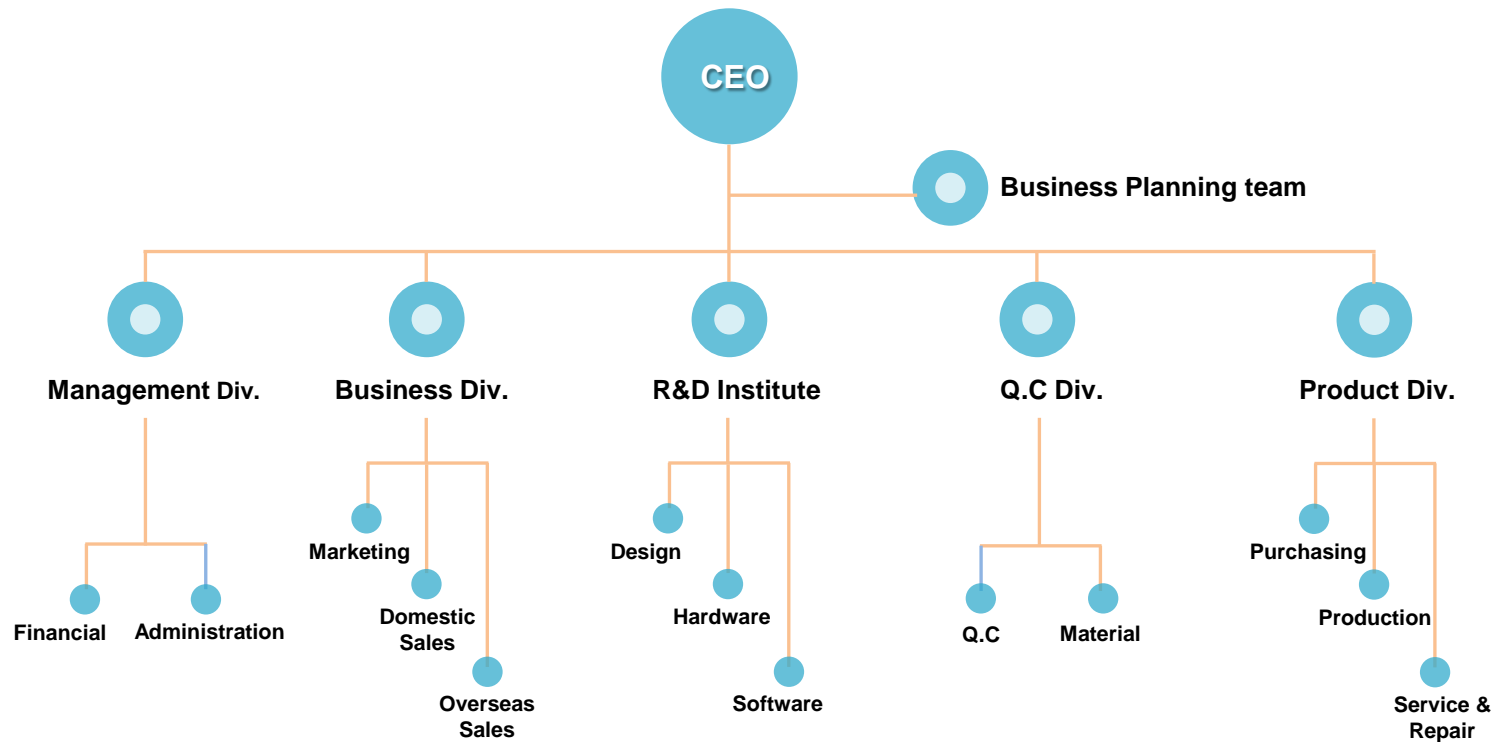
CEO

Business Planning team

Management Div.

Financial

Administration

Business Div.

Marketing

Domestic Sales

Overseas Sales

R&D Institute

Design

Hardware

Software

Q.C Div.

Q.C

Material

Product Div.

Purchasing

Production

Service & Repair